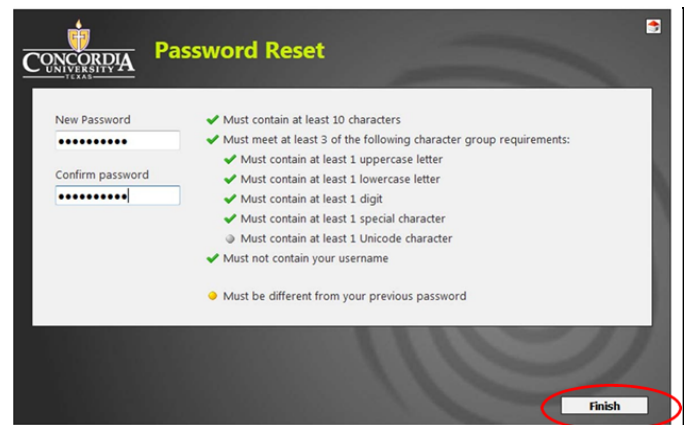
CONCORDIA UNIVERSITY TEXAS

Password Reset

New Password

••••••••••

Confirm password

••••••••••

Must contain at least 10 characters

Must meet at least 3 of the following character group requirements:

Must contain at least 1 uppercase letter

Must contain at least 1 lowercase letter

Must contain at least 1 digit

Must contain at least 1 special character

Must contain at least 1 Unicode character

Must not contain your username

Must be different from your previous password

Finish